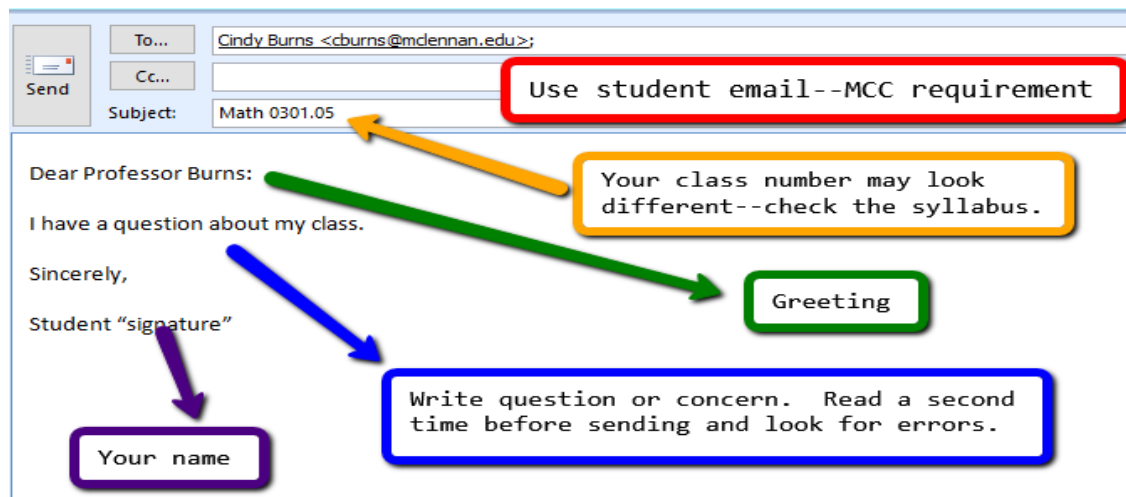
Send

To...

Cindy Burns <cburns@mclennan.edu>;

Cc...

Subject:

Math 0301.05

Use student email--MCC requirement

Your class number may look different--check the syllabus.

Dear Professor Burns:

I have a question about my class.

Sincerely,

Student "signature"

Greeting

Write question or concern. Read a second time before sending and look for errors.

Your name